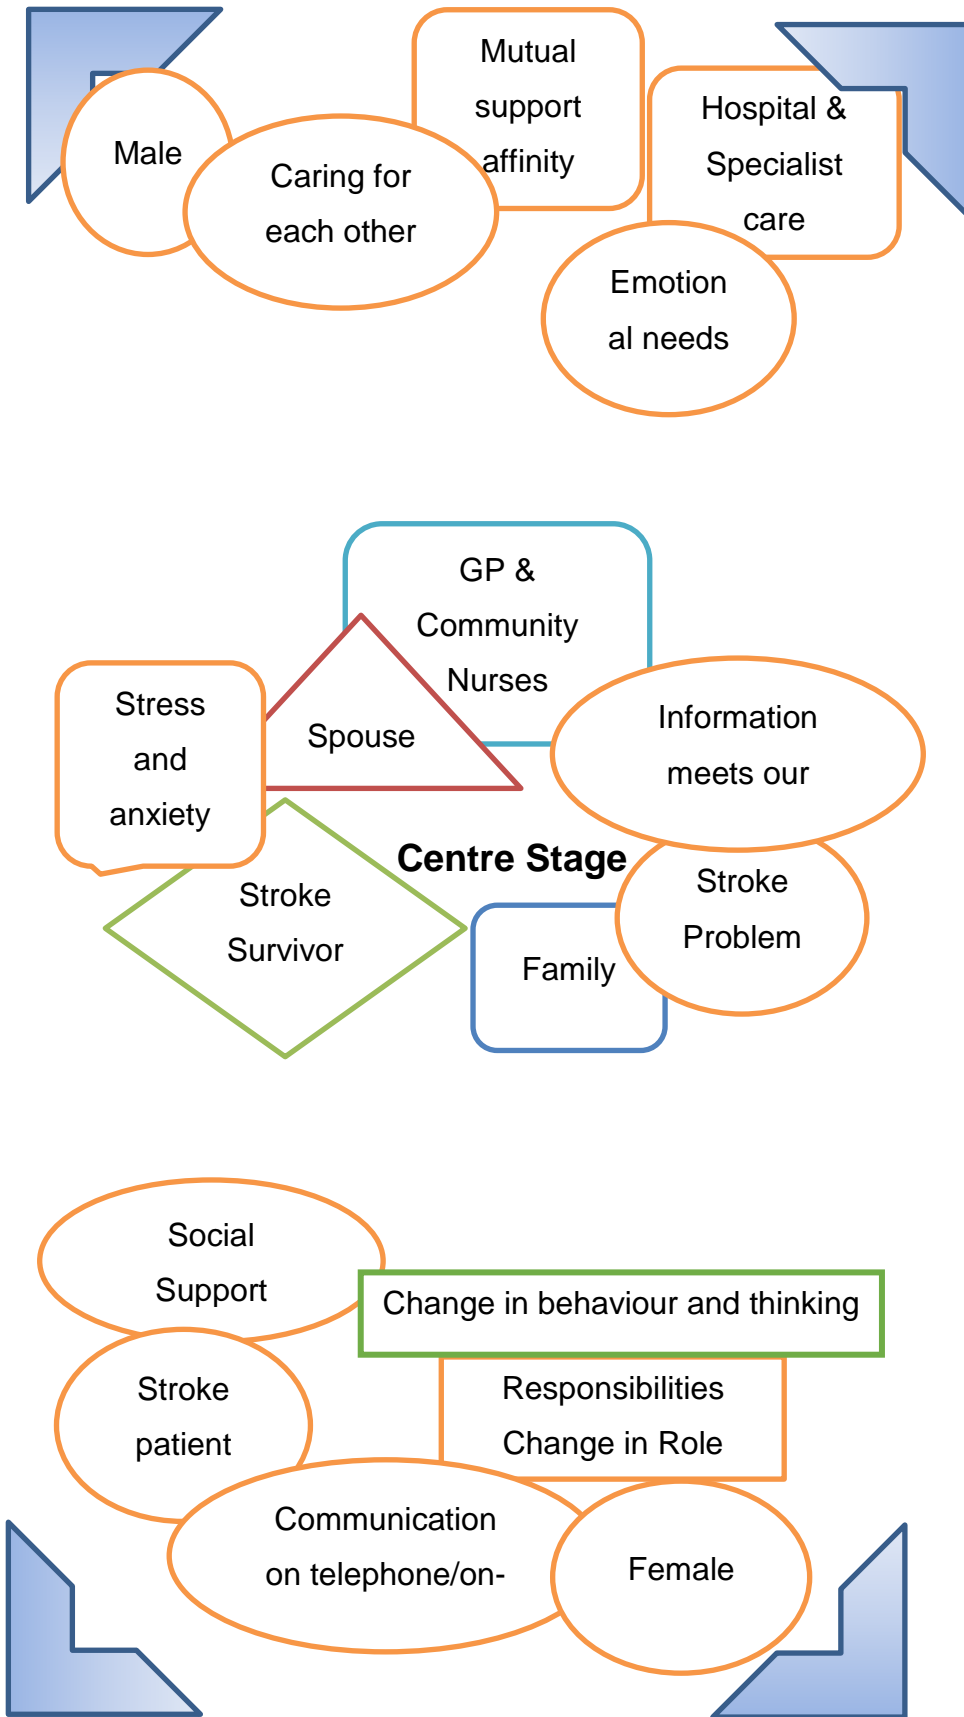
Male

Caring for each other

Mutual support affinity

Hospital & Specialist care

Emotion al needs

GP & Community Nurses

Stress and anxiety

Spouse

Information meets our

Centre Stage

Stroke Survivor

Family

Stroke Problem

Social Support

Change in behaviour and thinking

Stroke patient

Responsibilities Change in Role

Communication on telephone/on-

Female